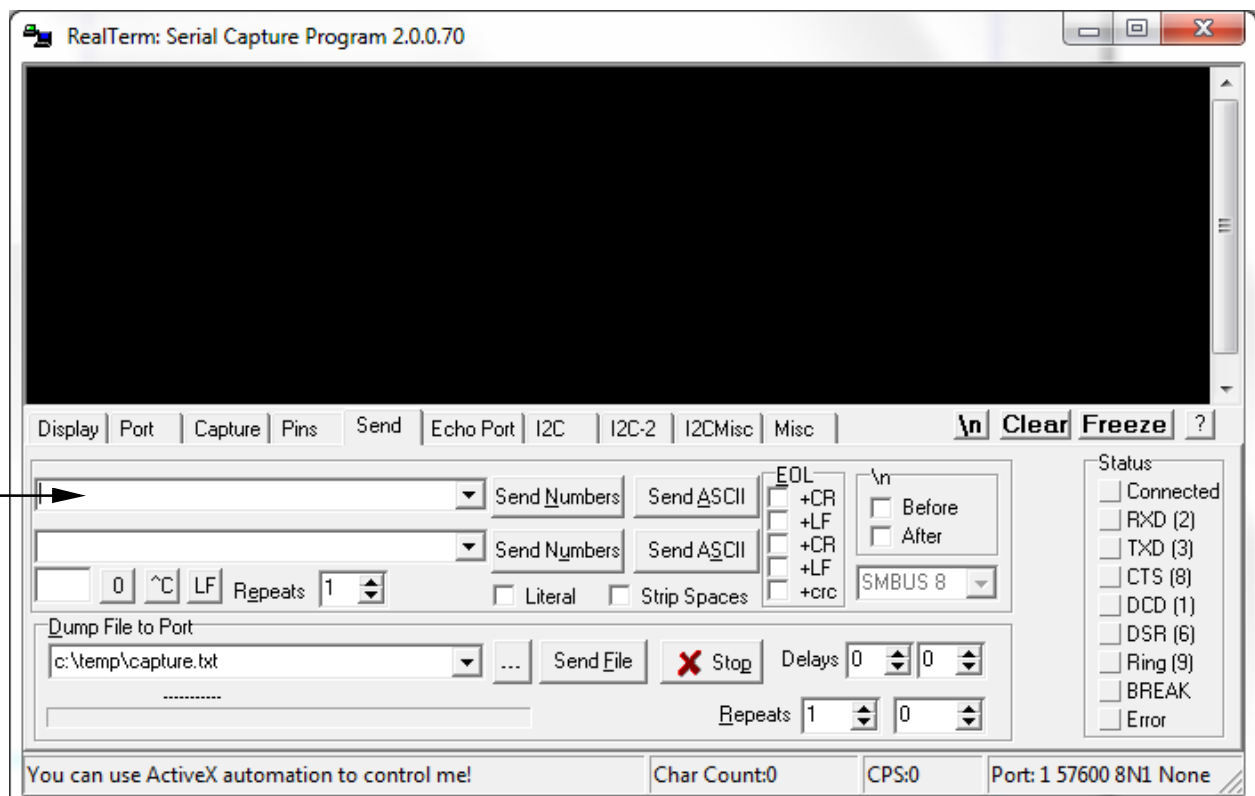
RealTerm: Serial Capture Program 2.0.0.70

Display | Port | Capture | Pins | Send | Echo Port | I2C | I2C-2 | I2CMisc | Misc

\n Clear Freeze ?

Send Numbers Send ASCII

EOL
+CR
+LF
+CR
+LF
+crc

\n
Before
After

Send Numbers Send ASCII

0 ^C LF Repeats 1

Literal Strip Spaces

SMBUS 8

Dump File to Port
c:\temp\capture.txt
... Send File Stop Delays 0 0
-----------
Repeats 1 0

Status
Connected
RXD (2)
TXD (3)
CTS (8)
DCD (1)
DSR (6)
Ring (9)
BREAK
Error

You can use ActiveX automation to control me! | Char Count:0 | CPS:0 | Port: 1 57600 8N1 None